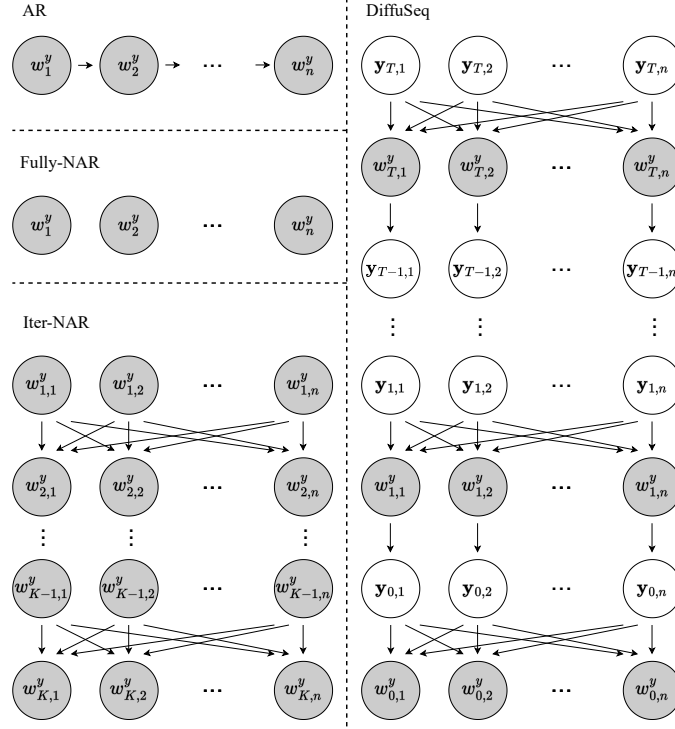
AR

$w_1^y$ $w_2^y$ $\cdots$ $w_n^y$

Fully-NAR

$w_1^y$ $w_2^y$ $\cdots$ $w_n^y$

Iter-NAR

$w_{1,1}^y$ $w_{1,2}^y$ $\cdots$ $w_{1,n}^y$

$w_{2,1}^y$ $w_{2,2}^y$ $\cdots$ $w_{2,n}^y$

$\vdots$ $\vdots$ $\vdots$

$w_{K-1,1}^y$ $w_{K-1,2}^y$ $\cdots$ $w_{K-1,n}^y$

$w_{K,1}^y$ $w_{K,2}^y$ $\cdots$ $w_{K,n}^y$

DiffuSeq

$\mathbf{y}_{T,1}$ $\mathbf{y}_{T,2}$ $\cdots$ $\mathbf{y}_{T,n}$

$w_{T,1}^y$ $w_{T,2}^y$ $\cdots$ $w_{T,n}^y$

$\mathbf{y}_{T-1,1}$ $\mathbf{y}_{T-1,2}$ $\cdots$ $\mathbf{y}_{T-1,n}$

$\vdots$ $\vdots$ $\vdots$

$\mathbf{y}_{1,1}$ $\mathbf{y}_{1,2}$ $\cdots$ $\mathbf{y}_{1,n}$

$w_{1,1}^y$ $w_{1,2}^y$ $\cdots$ $w_{1,n}^y$

$\mathbf{y}_{0,1}$ $\mathbf{y}_{0,2}$ $\cdots$ $\mathbf{y}_{0,n}$

$w_{0,1}^y$ $w_{0,2}^y$ $\cdots$ $w_{0,n}^y$